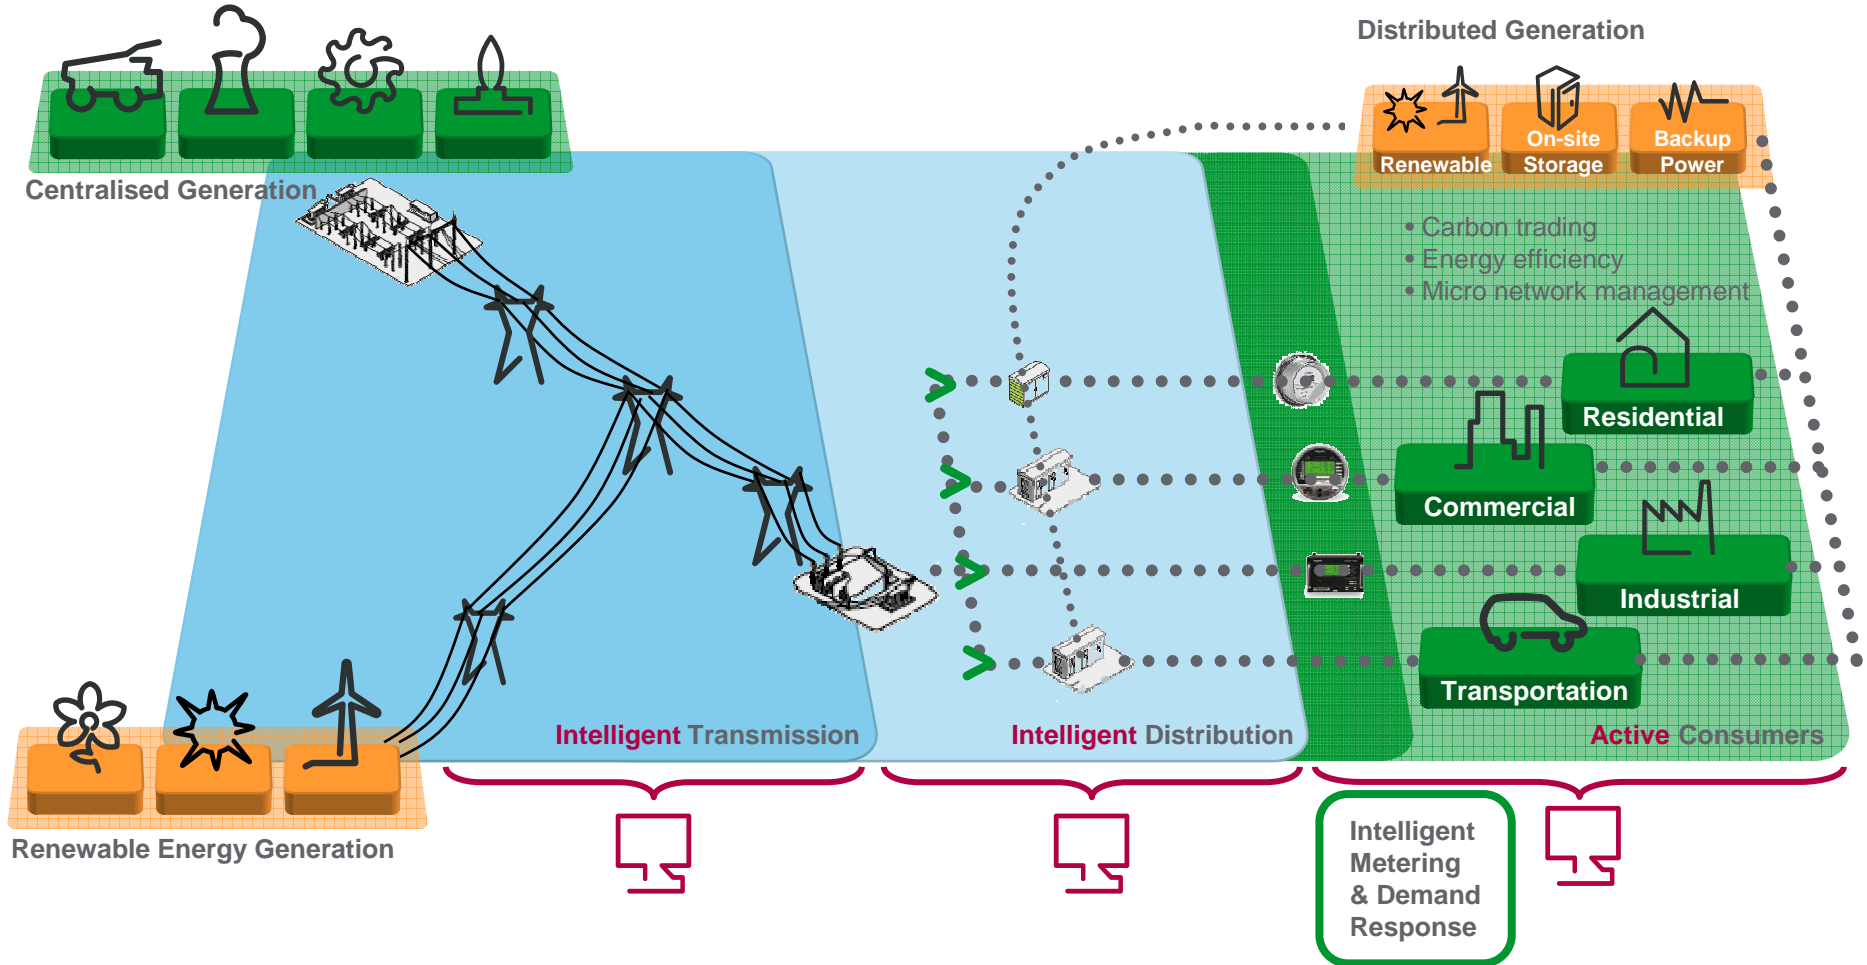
Distributed Generation

Renewable

On-site Storage

Backup Power

Centralised Generation

• Carbon trading
• Energy efficiency
• Micro network management

Residential

Commercial

Industrial

Transportation

Intelligent Transmission

Intelligent Distribution

Active Consumers

Renewable Energy Generation

Intelligent Metering & Demand Response